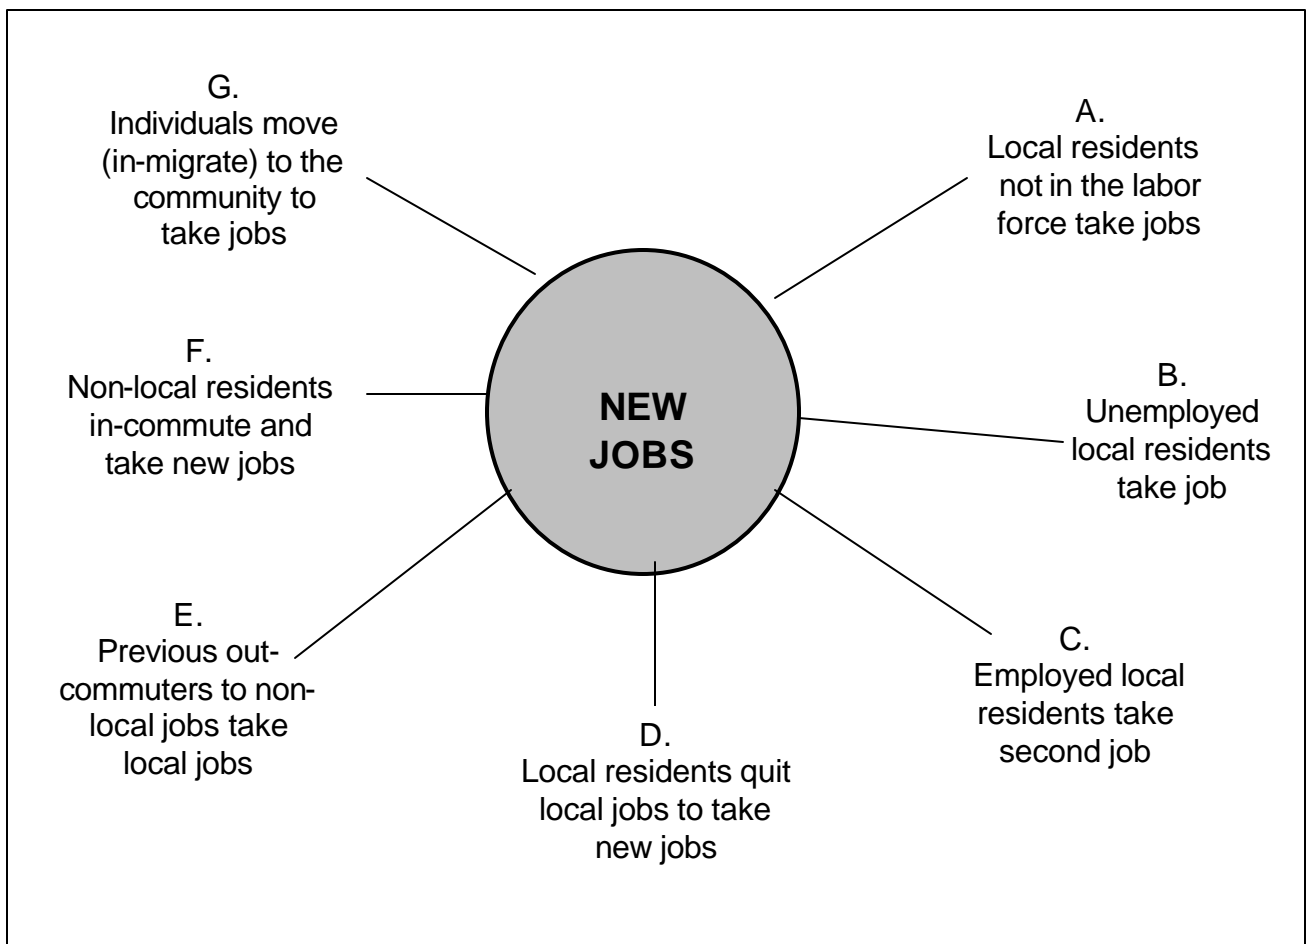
G.
Individuals move (in-migrate) to the community to take jobs

A.
Local residents not in the labor force take jobs

F.
Non-local residents in-commute and take new jobs

NEW JOBS

B.
Unemployed local residents take job

E.
Previous out-commuters to non-local jobs take local jobs

C.
Employed local residents take second job

D.
Local residents quit local jobs to take new jobs